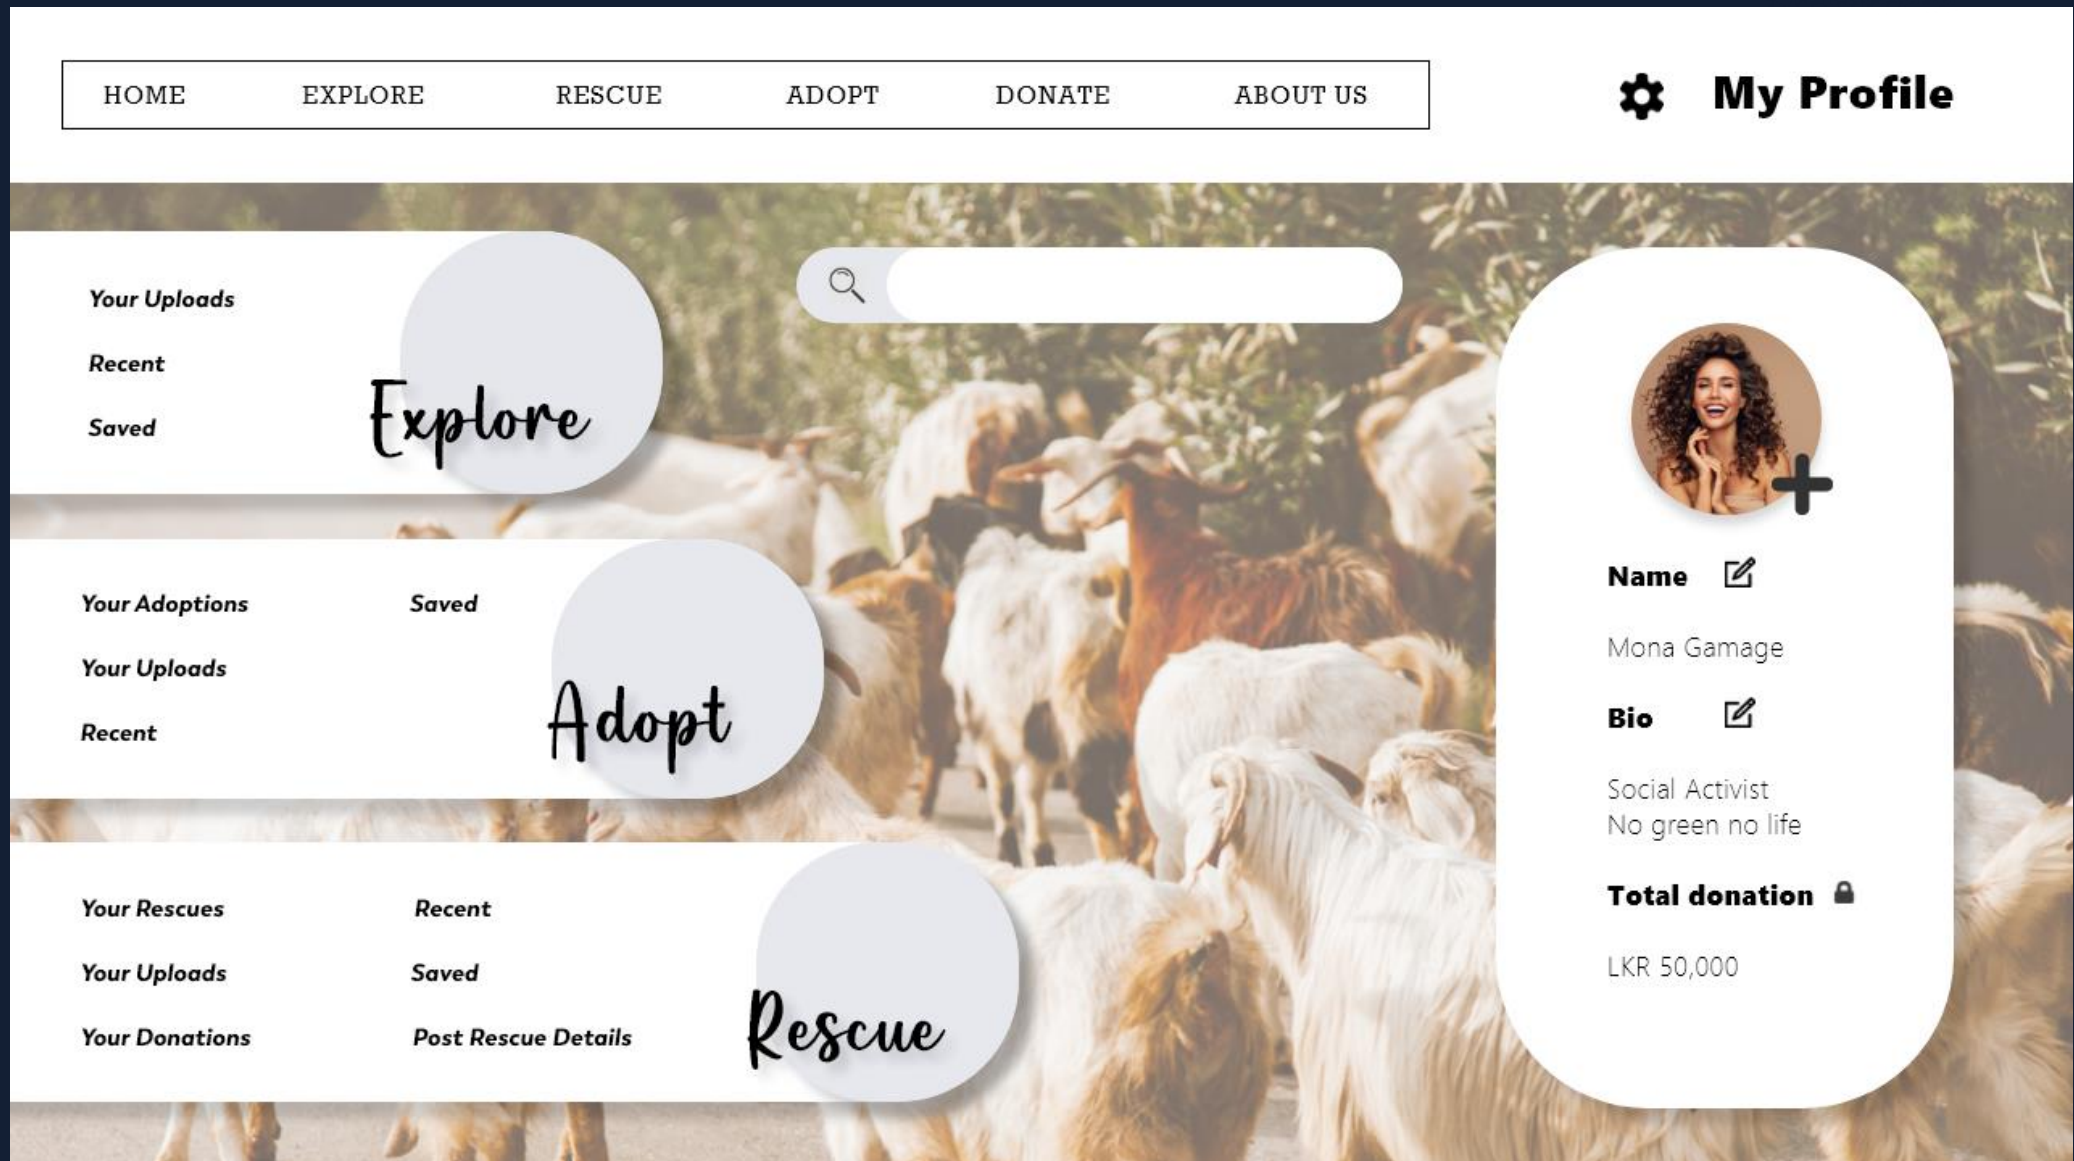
HOME EXPLORE RESCUE ADOPT DONATE ABOUT US

My Profile

Your Uploads

Recent

Saved

Explore

Your Adoptions

Saved

Your Uploads

Recent

Adopt

Your Rescues

Recent

Your Uploads

Saved

Your Donations

Post Rescue Details

Rescue

Name

Mona Gamage

Bio

Social Activist
No green no life

Total donation

LKR 50,000